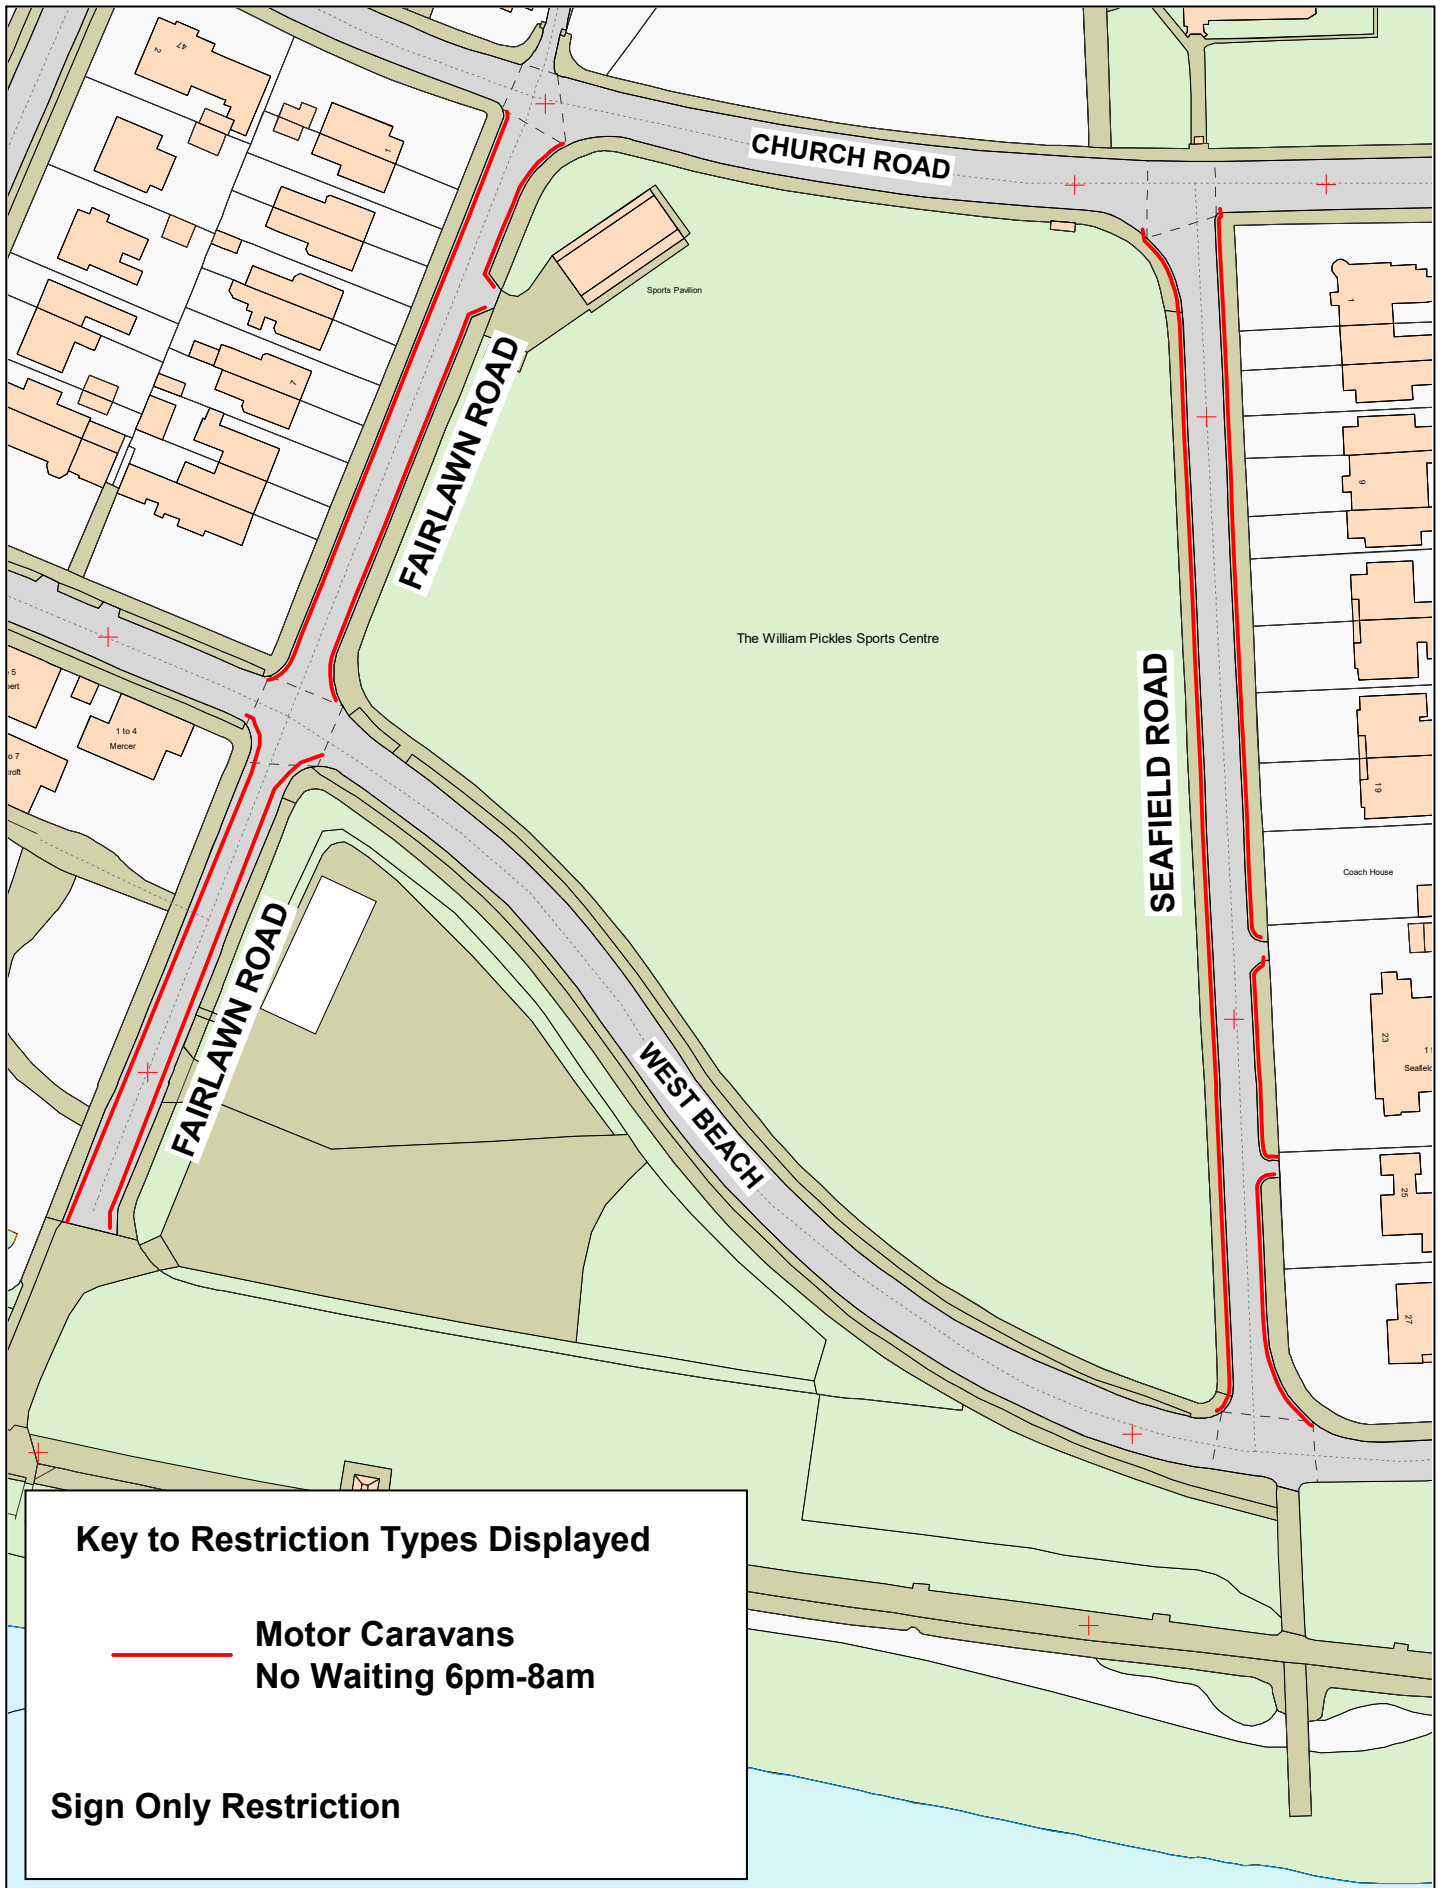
47
2
1
7
CHURCH ROAD
Sports Pavilion
FAIRLAWN ROAD
The William Pickles Sports Centre
SEAFIELD ROAD
1
9
19
Coach House
23
Seafield
25
27
5
bert
1 to 4
Mercer
o 7
croft
FAIRLAWN ROAD
WEST BEACH

Key to Restriction Types Displayed

Motor Caravans
No Waiting 6pm-8am

Sign Only Restriction